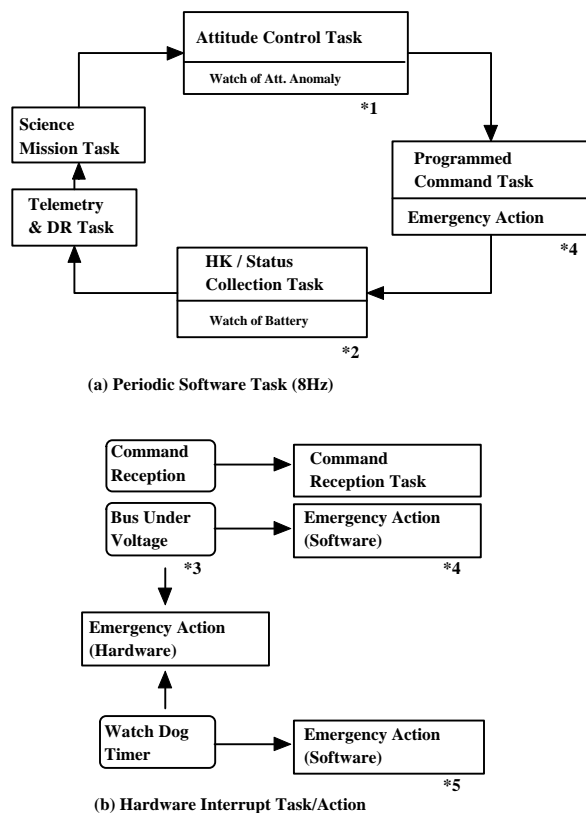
Attitude Control Task

Watch of Att. Anomaly

*1

Programmed Command Task

Emergency Action

*4

HK / Status Collection Task

Watch of Battery

*2

Telemetry & DR Task

Science Mission Task

(a) Periodic Software Task (8Hz)

Command Reception

Command Reception Task

Bus Under Voltage

Emergency Action (Software)

*3

*4

Emergency Action (Hardware)

Watch Dog Timer

Emergency Action (Software)

*5

(b) Hardware Interrupt Task/Action